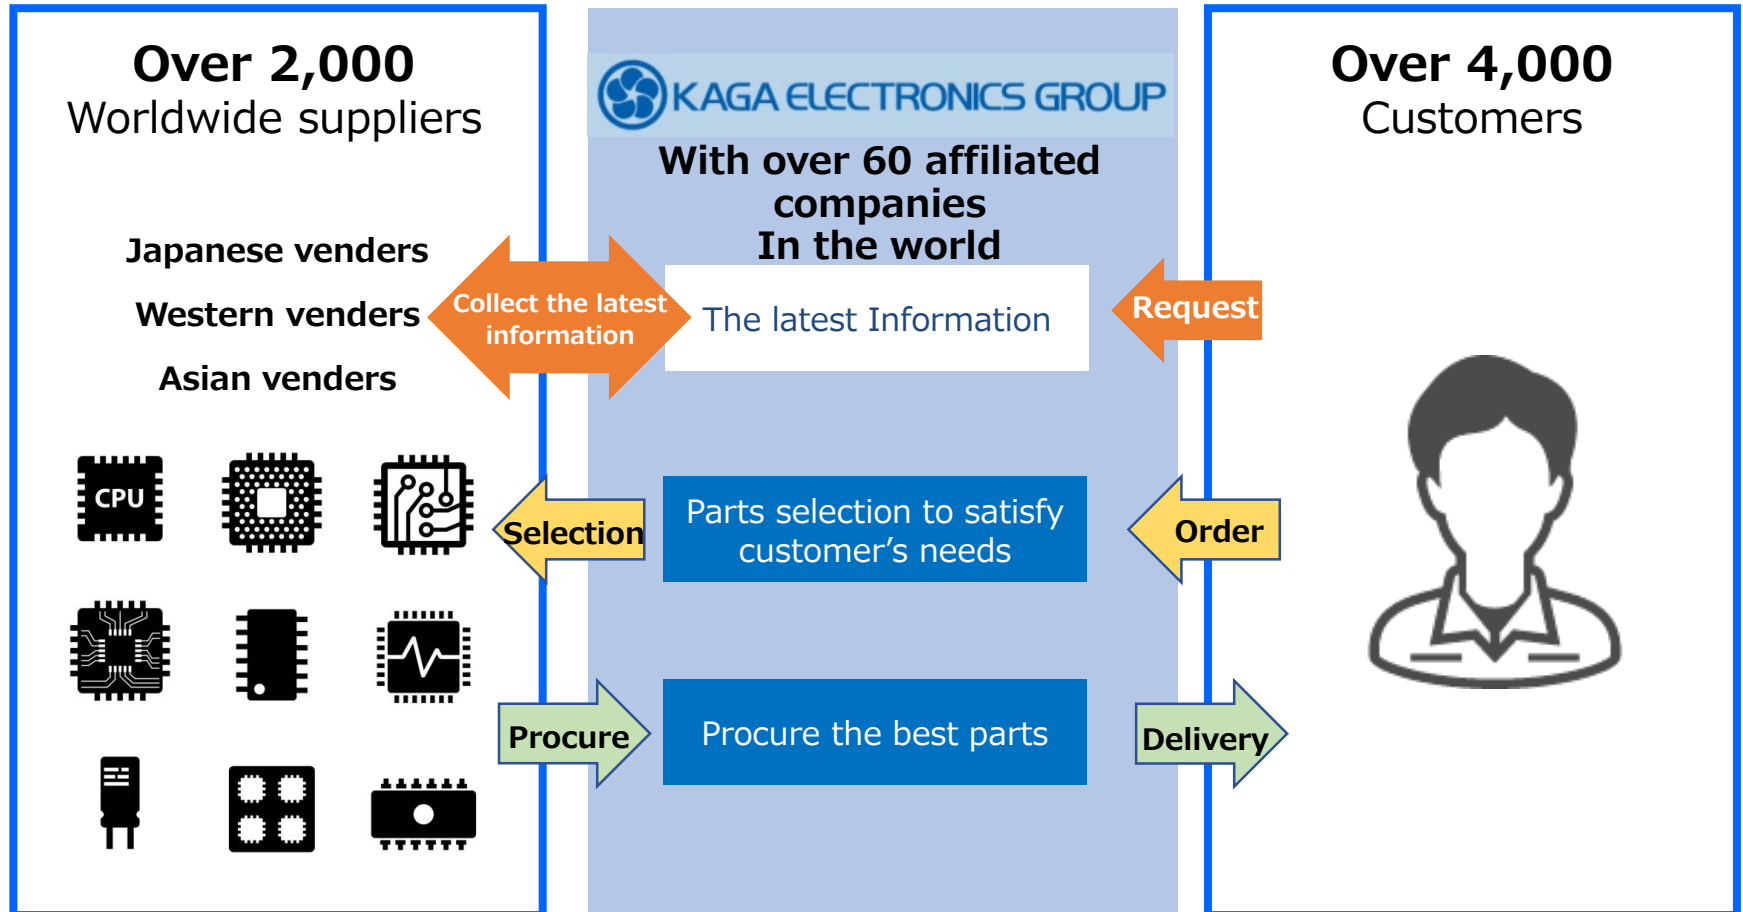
Over 2,000
Worldwide suppliers

Japanese venders

Western venders

Asian venders

CPU

KAGA ELECTRONICS GROUP

With over 60 affiliated companies
In the world

Collect the latest information

The latest Information

Request

Over 4,000
Customers

Selection

Parts selection to satisfy customer’s needs

Order

Procure

Procure the best parts

Delivery